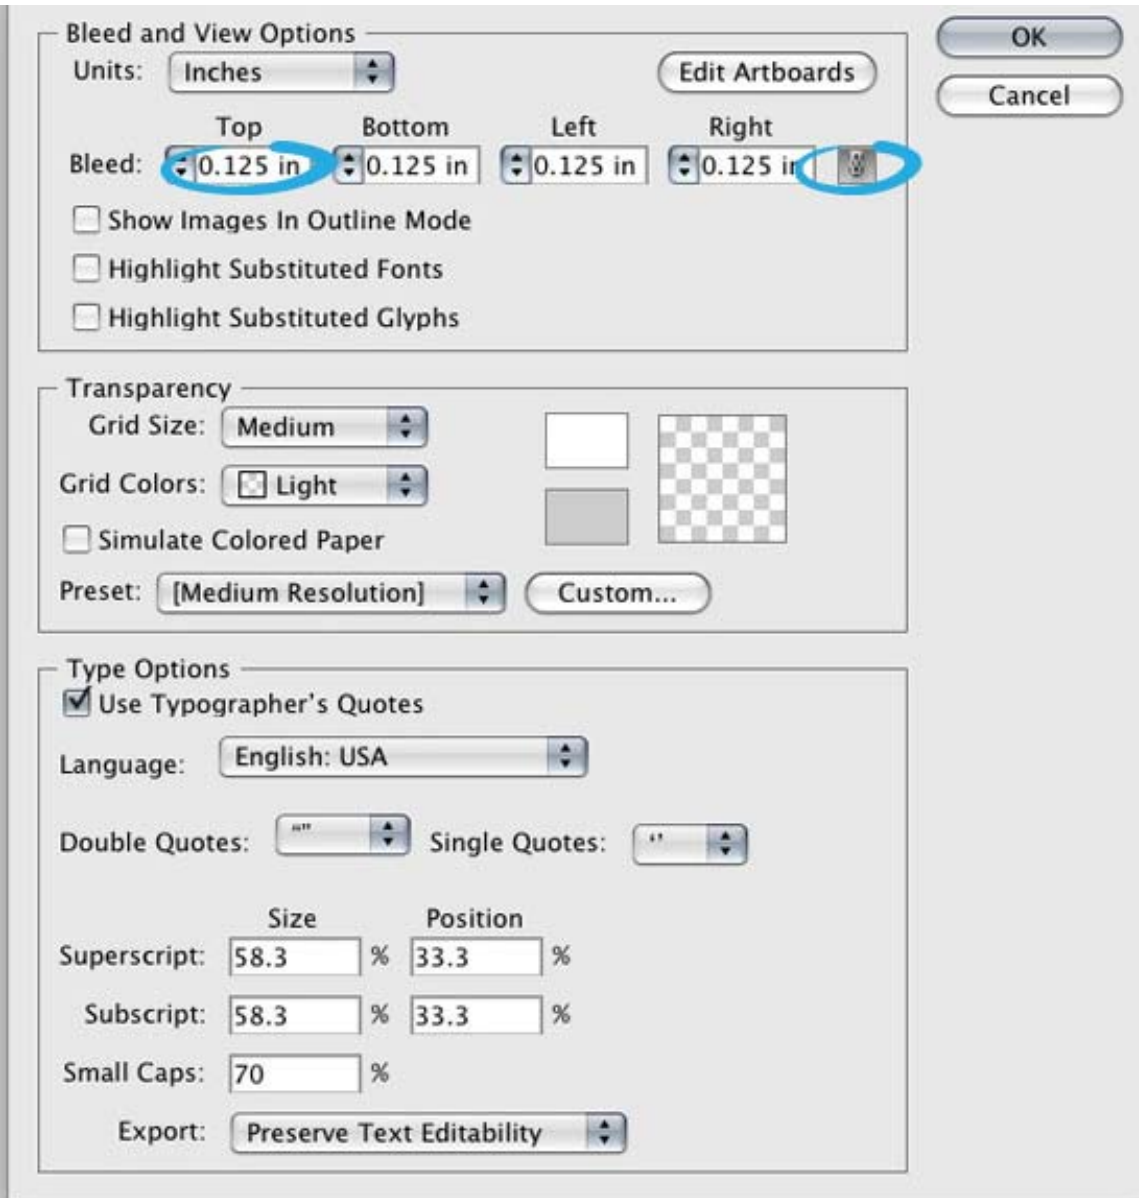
Bleed and View Options

Units: Inches

Edit Artboards

OK

Cancel

Top Bottom Left Right

Bleed: 0.125 in 0.125 in 0.125 in 0.125 in

Show Images In Outline Mode

Highlight Substituted Fonts

Highlight Substituted Glyphs

Transparency

Grid Size: Medium

Grid Colors: Light

Simulate Colored Paper

Preset: [Medium Resolution]

Custom...

Type Options

Use Typographer's Quotes

Language: English: USA

Double Quotes: “” Single Quotes: ‘’

Size Position

Superscript: 58.3 % 33.3 %

Subscript: 58.3 % 33.3 %

Small Caps: 70 %

Export: Preserve Text Editability